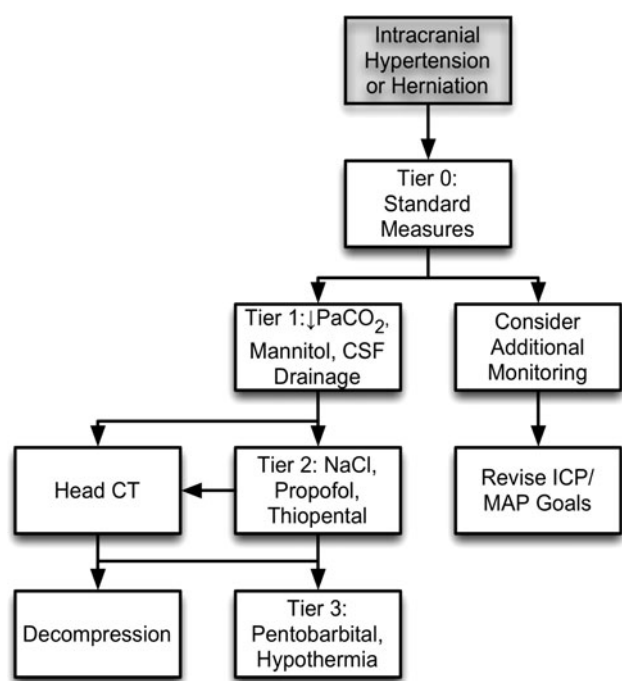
Intracranial Hypertension or Herniation

Tier 0: Standard Measures

Tier 1: $\downarrow PaCO_2$, Mannitol, CSF Drainage

Consider Additional Monitoring

Head CT

Tier 2: NaCl, Propofol, Thiopental

Revise ICP/ MAP Goals

Decompression

Tier 3: Pentobarbital, Hypothermia